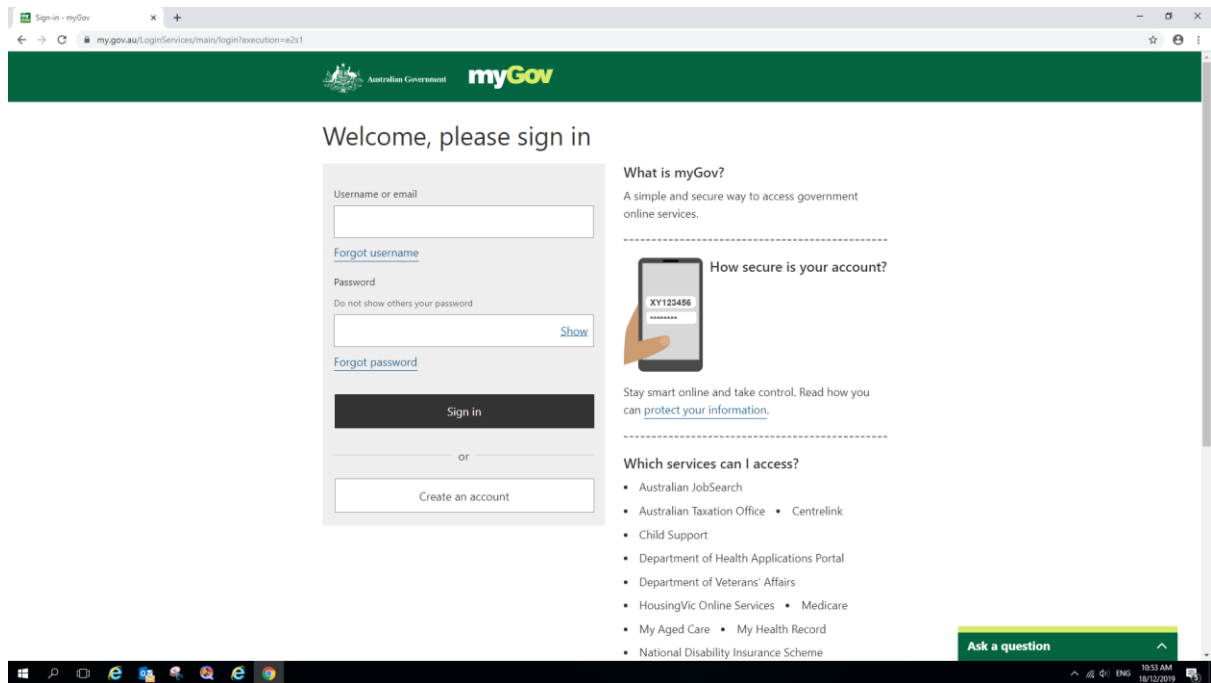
Sign-in - myGov

my.gov.au/LoginServices/main/login?execution=e2s1

Australian Government myGov

Welcome, please sign in

Username or email

Forgot username

Password

Do not show others your password

Show

Forgot password

Sign in

or

Create an account

What is myGov?

A simple and secure way to access government online services.

How secure is your account?

XY123456

••••••••

Stay smart online and take control. Read how you can protect your information.

Which services can I access?

• Australian JobSearch
• Australian Taxation Office • Centrelink
• Child Support
• Department of Health Applications Portal
• Department of Veterans' Affairs
• HousingVic Online Services • Medicare
• My Aged Care • My Health Record
• National Disability Insurance Scheme

Ask a question

ENG 10:53 AM 18/12/2019